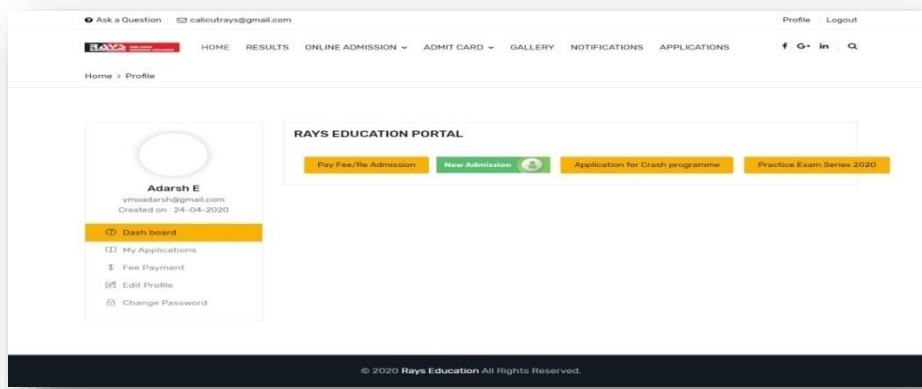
Ask a Question | calicutrays@gmail.com

Profile | Logout

RAYS

HOME RESULTS ONLINE ADMISSION ADMIT CARD GALLERY NOTIFICATIONS APPLICATIONS

f G+ in

Home > Profile

RAYS EDUCATION PORTAL

Pay Fee/Re Admission | New Admission | Application for Crash programme | Practice Exam Series 2020

Adarsh E
ymoadarsh@gmail.com
Created on 24-04-2020

Dash board
My Applications
$ Fee Payment
Edit Profile
Change Password

© 2020 Rays Education All Rights Reserved.